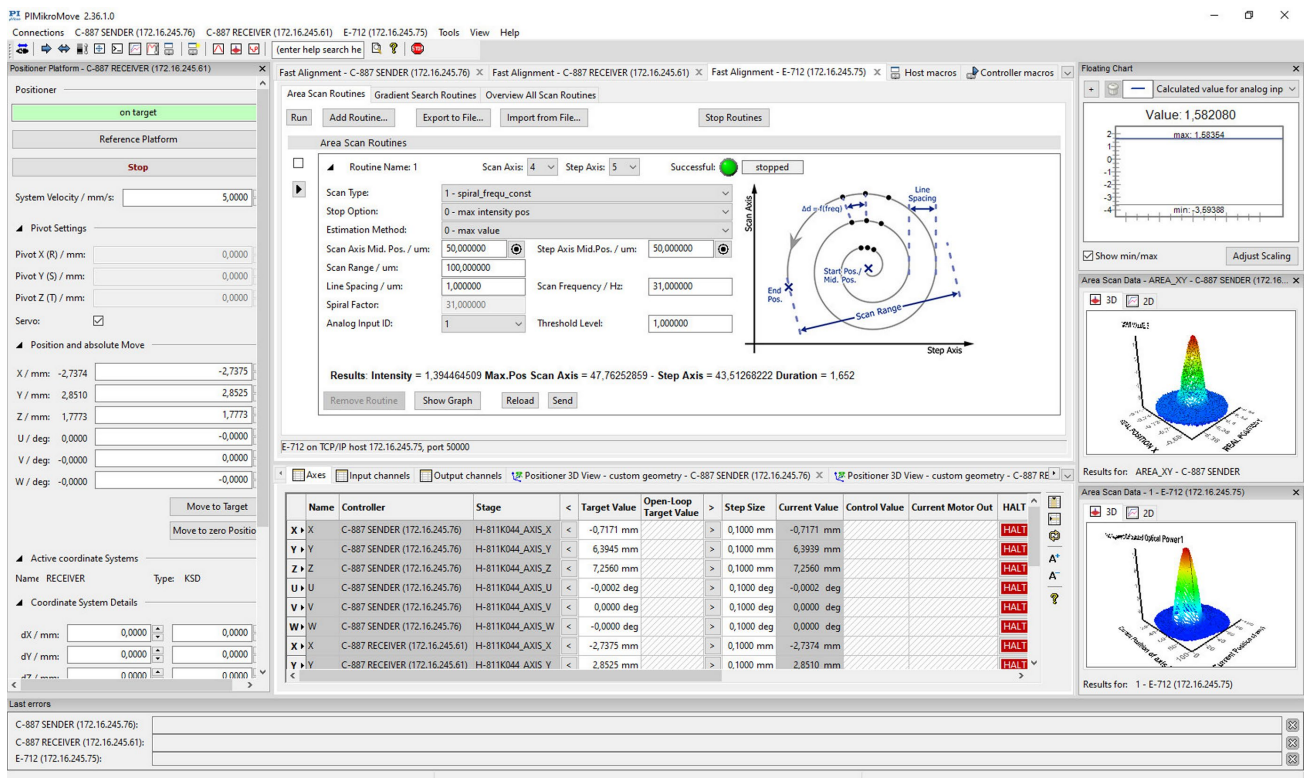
PI PIMikroMove 2.36.1.0
Connections C-887 SENDER (172.16.245.76) C-887 RECEIVER (172.16.245.61) E-712 (172.16.245.75) Tools View Help
(enter help search he

Positioner Platform - C-887 RECEIVER (172.16.245.61)
Positioner
on target
Reference Platform
Stop
System Velocity / mm/s: 5,0000
Pivot Settings
Pivot X (R) / mm: 0,0000
Pivot Y (S) / mm: 0,0000
Pivot Z (T) / mm: 0,0000
Servo:
Position and absolute Move
X / mm: -2,7374 -2,7375
Y / mm: 2,8510 2,8525
Z / mm: 1,7773 1,7773
U / deg: 0,0000 -0,0000
V / deg: -0,0000 0,0000
W / deg: -0,0000 -0,0000
Move to Target
Move to zero Positio
Active coordinate Systems
Name RECEIVER Type: KSD
Coordinate System Details
dX / mm: 0,0000 0,0000
dY / mm: 0,0000 0,0000
dZ / mm: 0,0000 0,0000

Fast Alignment - C-887 SENDER (172.16.245.76) Fast Alignment - C-887 RECEIVER (172.16.245.61) Fast Alignment - E-712 (172.16.245.75) Host macros Controller macros
Area Scan Routines Gradient Search Routines Overview All Scan Routines
Run Add Routine... Export to File... Import from File... Stop Routines
Area Scan Routines
Routine Name: 1 Scan Axis: 4 Step Axis: 5 Successful: stopped
Scan Type: 1 - spiral_frequ_const
Stop Option: 0 - max intensity pos
Estimation Method: 0 - max value
Scan Axis Mid. Pos. / um: 50,000000 Step Axis Mid.Pos. / um: 50,000000
Scan Range / um: 100,000000
Line Spacing / um: 1,000000 Scan Frequency / Hz: 31,000000
Spiral Factor: 31,000000
Analog Input ID: 1 Threshold Level: 1,000000
Scan Axis Δd = f(freq) Line Spacing End Pos. Start Pos./ Mid. Pos. Scan Range Step Axis
Results: Intensity = 1,394464509 Max.Pos Scan Axis = 47,76252859 - Step Axis = 43,51268222 Duration = 1,652
Remove Routine Show Graph Reload Send
E-712 on TCP/IP host 172.16.245.75, port 50000

Axes Input channels Output channels Positioner 3D View - custom geometry - C-887 SENDER (172.16.245.76) Positioner 3D View - custom geometry - C-887 RE

| | Name | Controller | Stage | < | Target Value | Open-Loop Target Value | > | Step Size | Current Value | Control Value | Current Motor Out | HALT |
|---|---|---|---|---|---|---|---|---|---|---|---|---|
| X | X | C-887 SENDER (172.16.245.76) | H-811K044_AXIS_X | < | -0,7171 mm | | > | 0,1000 mm | -0,7171 mm | | | HALT |
| Y | Y | C-887 SENDER (172.16.245.76) | H-811K044_AXIS_Y | < | 6,3945 mm | | > | 0,1000 mm | 6,3939 mm | | | HALT |
| Z | Z | C-887 SENDER (172.16.245.76) | H-811K044_AXIS_Z | < | 7,2560 mm | | > | 0,1000 mm | 7,2560 mm | | | HALT |
| U | U | C-887 SENDER (172.16.245.76) | H-811K044_AXIS_U | < | -0,0002 deg | | > | 0,1000 deg | -0,0002 deg | | | HALT |
| V | V | C-887 SENDER (172.16.245.76) | H-811K044_AXIS_V | < | 0,0000 deg | | > | 0,1000 deg | 0,0000 deg | | | HALT |
| W | W | C-887 SENDER (172.16.245.76) | H-811K044_AXIS_W | < | -0,0000 deg | | > | 0,1000 deg | 0,0000 deg | | | HALT |
| X | X | C-887 RECEIVER (172.16.245.61) | H-811K044_AXIS_X | < | -2,7375 mm | | > | 0,1000 mm | -2,7374 mm | | | HALT |
| Y | Y | C-887 RECEIVER (172.16.245.61) | H-811K044_AXIS_Y | < | 2,8525 mm | | > | 0,1000 mm | 2,8510 mm | | | HALT |

Floating Chart
Calculated value for analog inp
Value: 1,582080
max: 1,58354
min: -3,59388
2 1 0 -1 -2 -3 -4
Show min/max Adjust Scaling
Area Scan Data - AREA_XY - C-887 SENDER (172.16...
3D 2D
Results for: AREA_XY - C-887 SENDER
Area Scan Data - 1 - E-712 (172.16.245.75)
3D 2D
Results for: 1 - E-712 (172.16.245.75)

Last errors
C-887 SENDER (172.16.245.76):
C-887 RECEIVER (172.16.245.61):
E-712 (172.16.245.75):